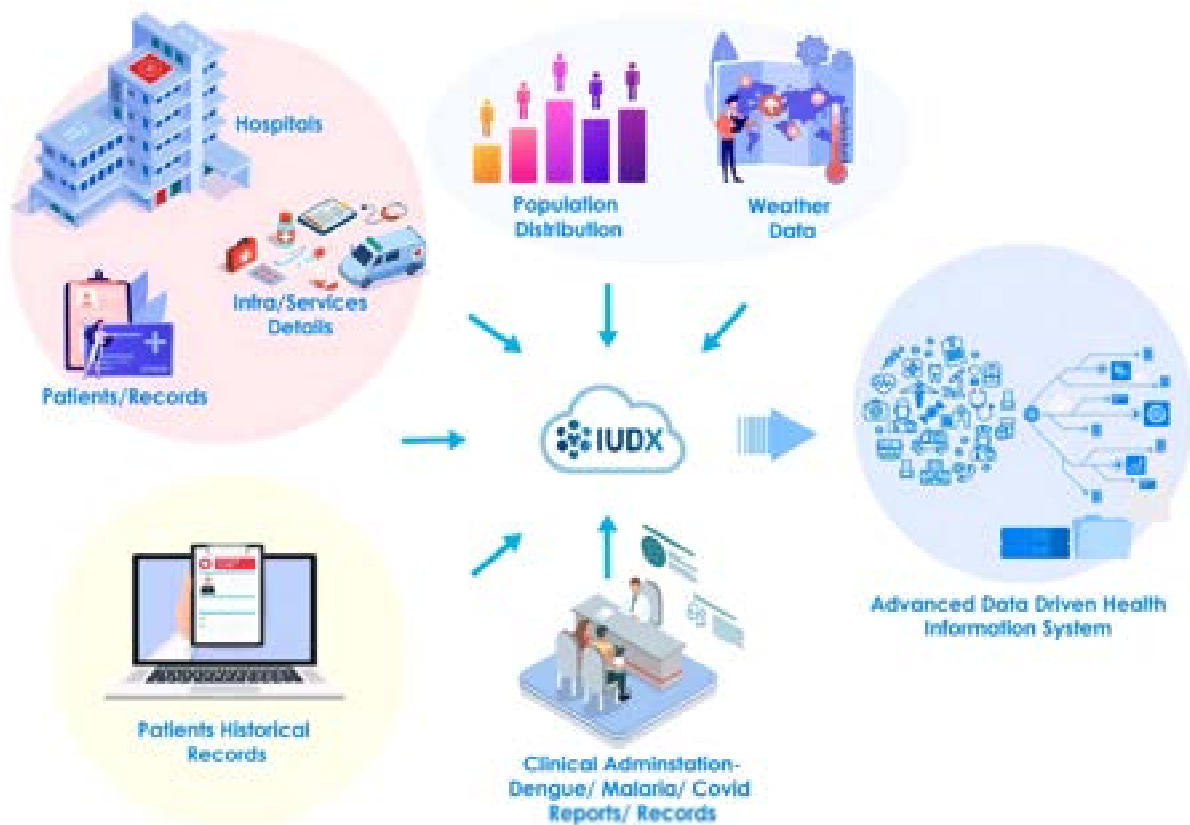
Hospitals

Infra/Services Details

Patients/Records

Population Distribution

Weather Data

IUDX

Advanced Data Driven Health Information System

Patients Historical Records

Clinical Adminstation- Dengue/ Malaria/ Covid Reports/ Records